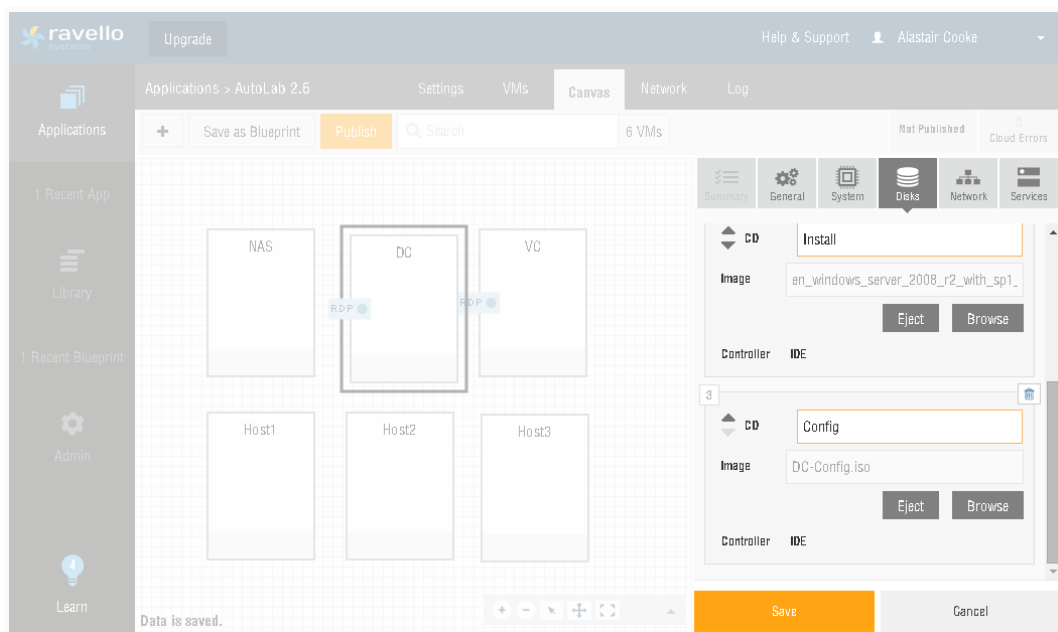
ravello systems

Upgrade

Help & Support Alastair Cooke

Applications

1 Recent App

Library

1 Recent Blueprint

Admin

4

Learn

Applications > AutoLab 2.6

Settings VMs Canvas Network Log

+ Save as Blueprint Publish Search 6 VMs

Not Published

Cloud Errors

NAS

DC

VC

RDP

RDP

Host1

Host2

Host3

Data is saved.

Summary General System Disks Network Services

CD Install

Image en_windows_server_2008_r2_with_sp1_

Eject Browse

Controller IDE

3

CD Config

Image DC-Config.iso

Eject Browse

Controller IDE

Save

Cancel